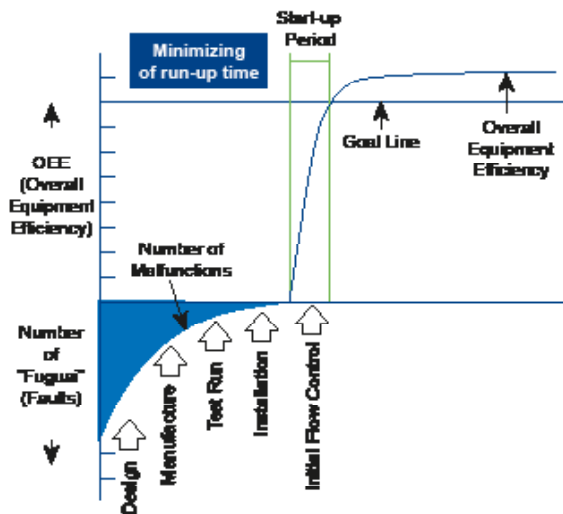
Start-up Period

Minimizing of run-up time

OEE (Overall Equipment Efficiency)

Goal Line

Overall Equipment Efficiency

Number of Malfunctions

Number of "Fugua" (Faults)

Design

Manufacture

Test Run

Installation

Initial Flow Control